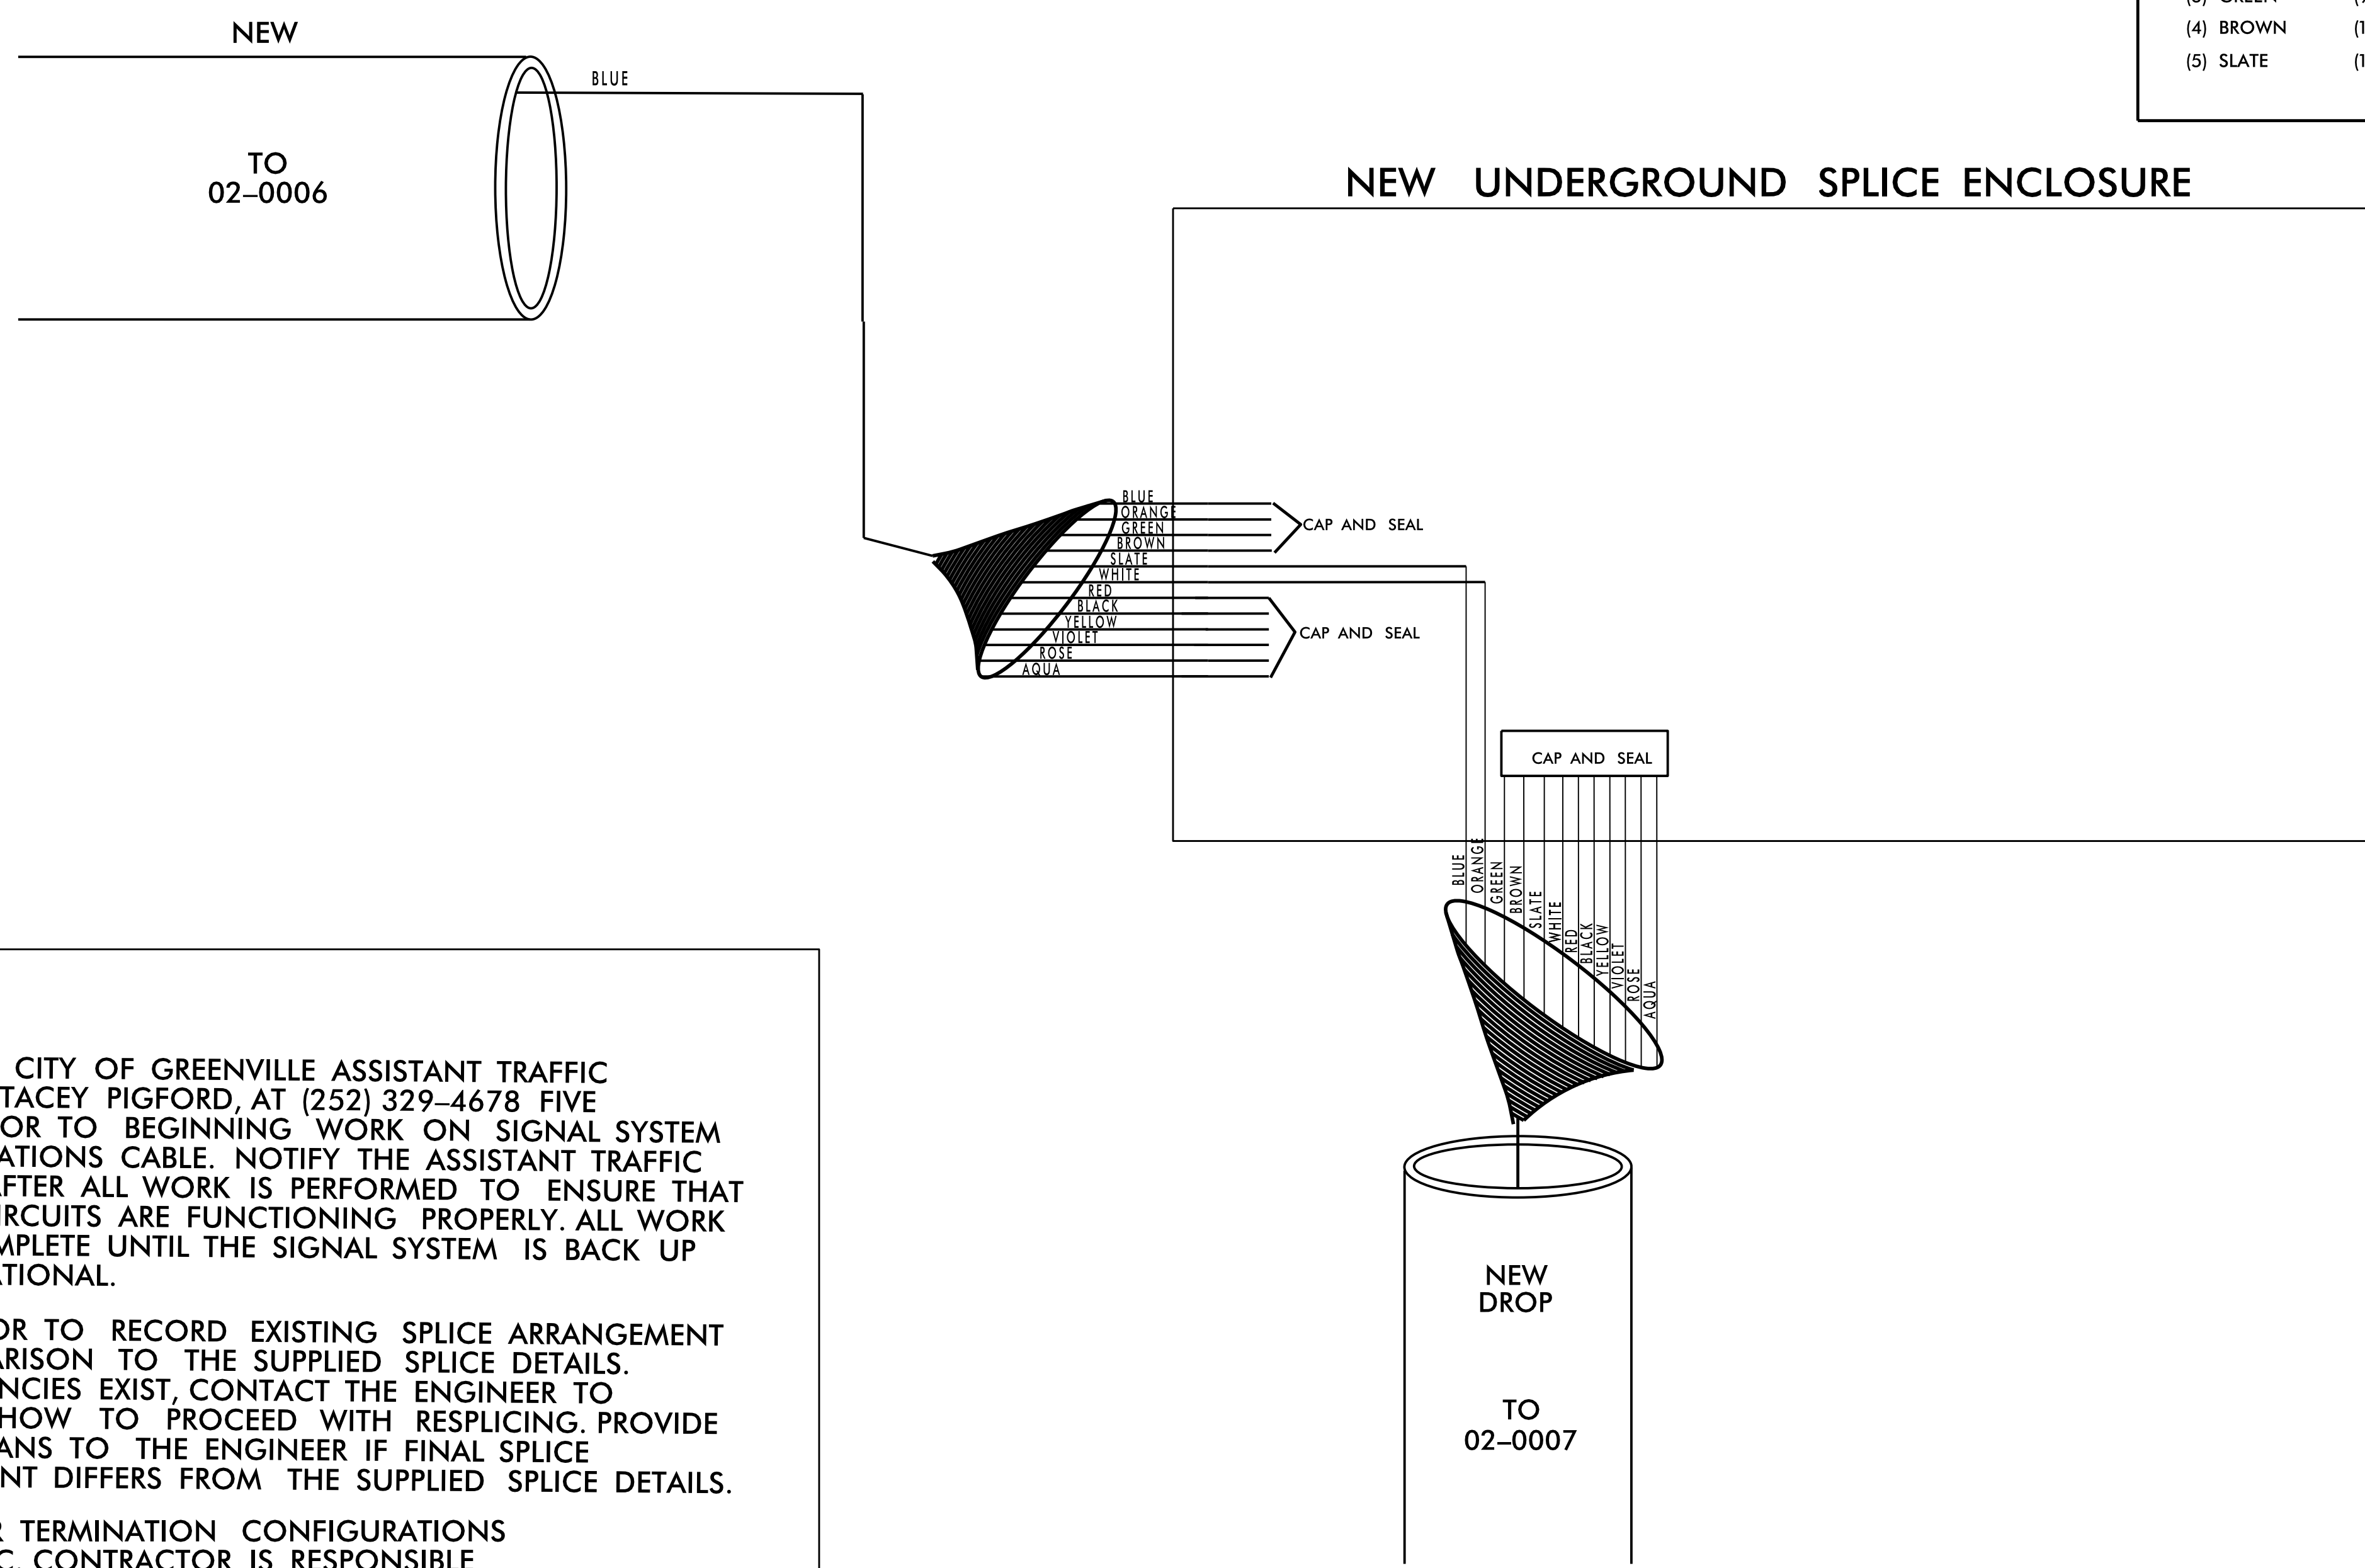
(4) BROWN (1
(5) SLATE (1

NEW

TO
02–0006

BLUE

NEW UNDERGROUND SPLICE ENCLOSURE

BLUE
ORANGE
GREEN
BROWN
SLATE
WHITE
RED
BLACK
YELLOW
VIOLET
ROSE
AQUA

CAP AND SEAL

CAP AND SEAL

CAP AND SEAL

BLUE
ORANGE
GREEN
BROWN
SLATE
WHITE
RED
BLACK
YELLOW
VIOLET
ROSE
AQUA

NEW
DROP

TO
02–0007

CITY OF GREENVILLE ASSISTANT TRAFFIC
TACEY PIGFORD, AT (252) 329–4678 FIVE
OR TO BEGINNING WORK ON SIGNAL SYSTEM
ATIONS CABLE. NOTIFY THE ASSISTANT TRAFFIC
FTER ALL WORK IS PERFORMED TO ENSURE THAT
RCUITS ARE FUNCTIONING PROPERLY. ALL WORK
MPLETE UNTIL THE SIGNAL SYSTEM IS BACK UP
TIONAL.

OR TO RECORD EXISTING SPLICE ARRANGEMENT
RISON TO THE SUPPLIED SPLICE DETAILS.
NCIES EXIST, CONTACT THE ENGINEER TO
HOW TO PROCEED WITH RESPLICING. PROVIDE
ANS TO THE ENGINEER IF FINAL SPLICE
NT DIFFERS FROM THE SUPPLIED SPLICE DETAILS.

R TERMINATION CONFIGURATIONS
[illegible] CONTRACTOR IS RESPONSIBLE